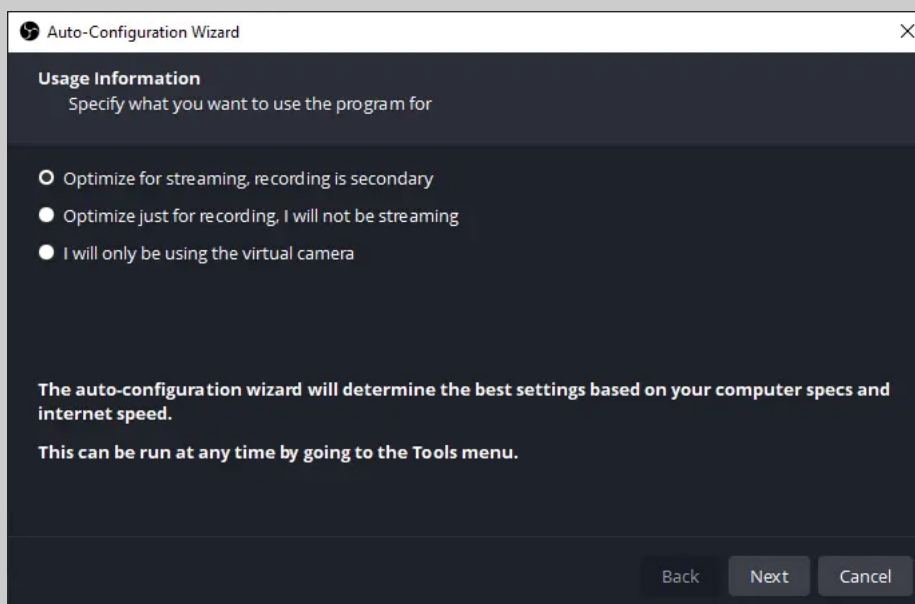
Auto-Configuration Wizard

Usage Information
Specify what you want to use the program for

Optimize for streaming, recording is secondary
Optimize just for recording, I will not be streaming
I will only be using the virtual camera

The auto-configuration wizard will determine the best settings based on your computer specs and internet speed.

This can be run at any time by going to the Tools menu.

Back
Next
Cancel